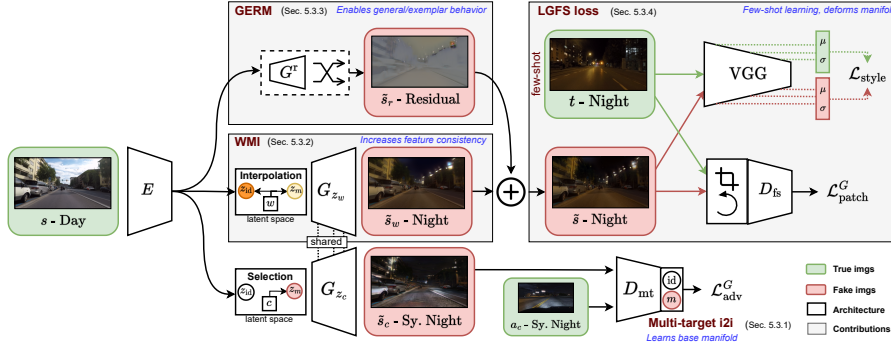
GERM (Sec. 5.3.3) Enables general/exemplar behavior

$G^{r}$

$\tilde{s}_r$ - Residual

LGFS loss (Sec. 5.3.4) Few-shot learning, deforms manifo

few-shot

$t$ - Night

VGG

$\mu$

$\sigma$

$\mathcal{L}_{\text{style}}$

$\mu$

$\sigma$

WMI (Sec. 5.3.2) Increases feature consistency

$s$ - Day

$E$

Interpolation

$z_{\text{id}}$

$z_{\text{m}}$

$w$

latent space

$G_{z_w}$

$\tilde{s}_w$ - Night

$\tilde{s}$ - Night

$D_{\text{fs}}$

$\mathcal{L}^{G}_{\text{patch}}$

shared

Selection

$z_{\text{id}}$

$z_{\text{m}}$

$c$

latent space

$G_{z_c}$

$\tilde{s}_c$ - Sy. Night

$a_c$ - Sy. Night

$D_{\text{mt}}$

id

$m$

$\mathcal{L}^{G}_{\text{adv}}$

Multi-target i2i (Sec. 5.3.1)

Learns base manifold

True imgs

Fake imgs

Architecture

Contributions